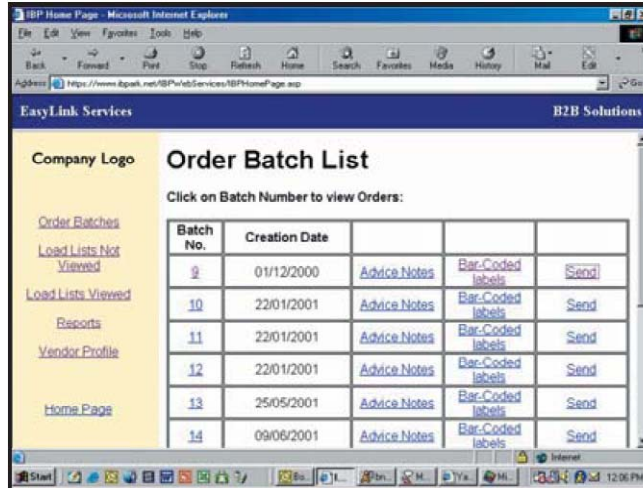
IBP Home Page - Microsoft Internet Explorer

File Edit View Favorites Tools Help

Back Forward Print Stop Refresh Home Search Favorites Media History Mail Edit

Address https://www.ibpark.net/IBPWebServices/IBPHomePage.asp Go

EasyLink Services

B2B Solutions

Company Logo

Order Batches

Load Lists Not Viewed

Load Lists Viewed

Reports

Vendor Profile

Home Page

Order Batch List

Click on Batch Number to view Orders:

| Batch No. | Creation Date | | | |
|---|---|---|---|---|
| 9 | 01/12/2000 | Advice Notes | Bar-Coded labels | Send |
| 10 | 22/01/2001 | Advice Notes | Bar-Coded labels | Send |
| 11 | 22/01/2001 | Advice Notes | Bar-Coded labels | Send |
| 12 | 22/01/2001 | Advice Notes | Bar-Coded labels | Send |
| 13 | 25/05/2001 | Advice Notes | Bar-Coded labels | Send |
| 14 | 09/06/2001 | Advice Notes | Bar-Coded labels | Send |

Internet

Start

12:06 PM